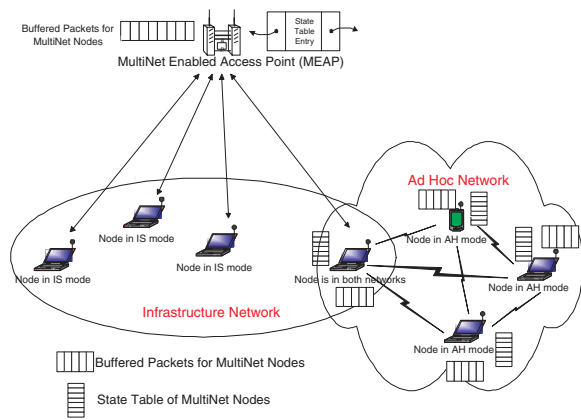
Buffered Packets for MultiNet Nodes

State Table Entry

MultiNet Enabled Access Point (MEAP)

Ad Hoc Network

Node in IS mode

Node in IS mode

Node in IS mode

Node in AH mode

Node is in both networks

Node in AH mode

Infrastructure Network

Node in AH mode

Buffered Packets for MultiNet Nodes

State Table of MultiNet Nodes